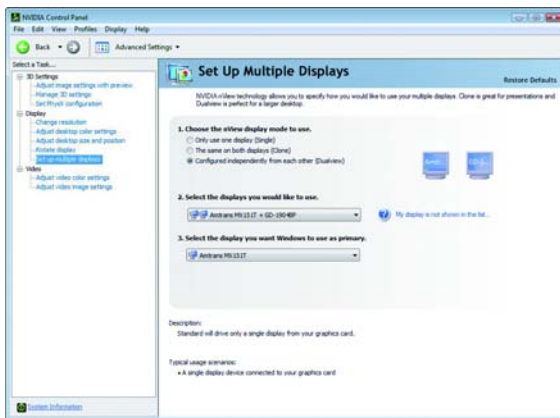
NVIDIA Control Panel
File Edit View Profiles Display Help
Back Advanced Settings
Select a Task...
3D Settings
Adjust image settings with preview
Manage 3D settings
Set PhysX configuration
Display
Change resolution
Adjust desktop color settings
Adjust desktop size and position
Rotate display
Set up multiple displays
Video
Adjust video color settings
Adjust video image settings

Set Up Multiple Displays
Restore Defaults
NVIDIA nView technology allows you to specify how you would like to use your multiple displays. Clone is great for presentations and Dualview is perfect for a larger desktop.

1. Choose the nView display mode to use.
Only use one display (Single)
The same on both displays (Clone)
Configured independently from each other (Dualview)

2. Select the displays you would like to use.
Amtrans MS151T + GD-19048P
My display is not shown in the list...

3. Select the display you want Windows to use as primary.
Amtrans MS151T

Description:
Standard will drive only a single display from your graphics card.

Typical usage scenarios:
• A single display device connected to your graphics card

System Information